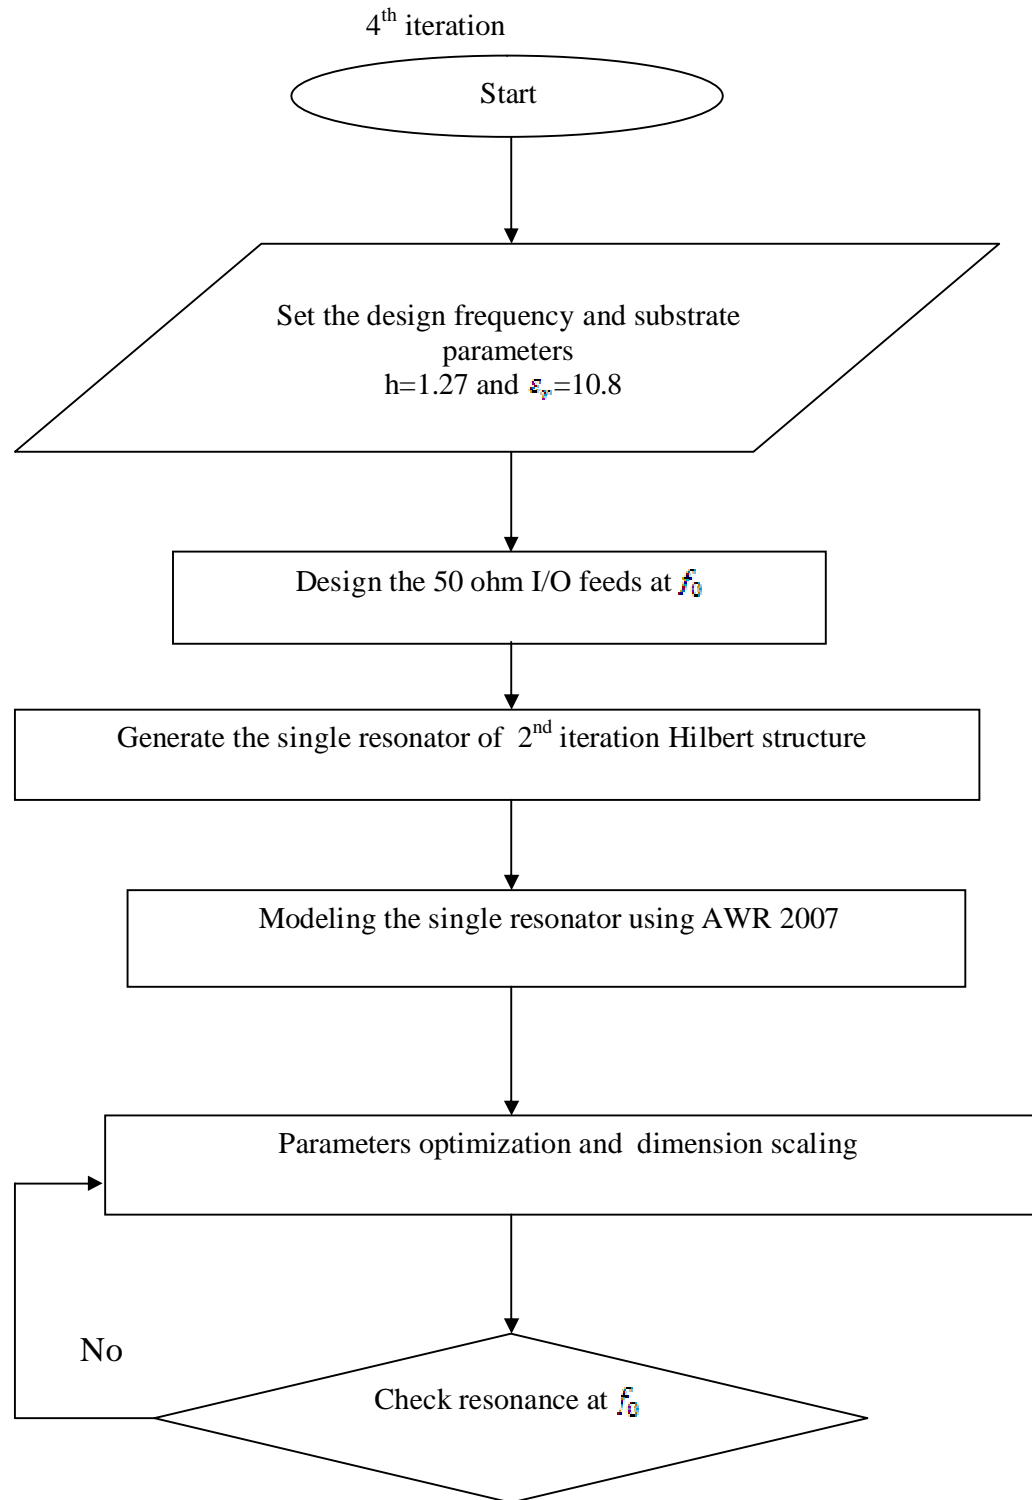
$4^{th}$ iteration

Start

Set the design frequency and substrate parameters
h=1.27 and $\varepsilon_r$=10.8

Design the 50 ohm I/O feeds at $f_0$

Generate the single resonator of $2^{nd}$ iteration Hilbert structure

Modeling the single resonator using AWR 2007

Parameters optimization and dimension scaling

No

Check resonance at $f_0$